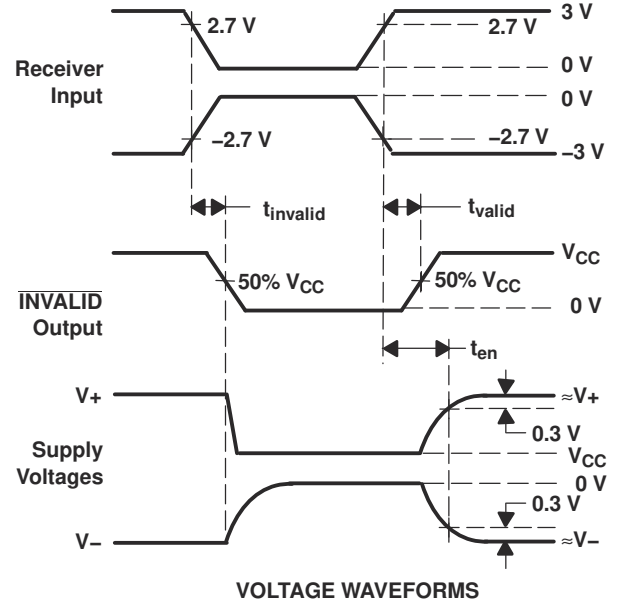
2.7 V
2.7 V
3 V
Receiver Input
0 V
0 V
−2.7 V
−2.7 V
−3 V
$t_{invalid}$
$t_{valid}$
$V_{CC}$
$\overline{\text{INVALID}}$ Output
50% $V_{CC}$
50% $V_{CC}$
0 V
$t_{en}$
V+
≈V+
Supply Voltages
0.3 V
$V_{CC}$
0 V
0.3 V
V−
≈V−
VOLTAGE WAVEFORMS